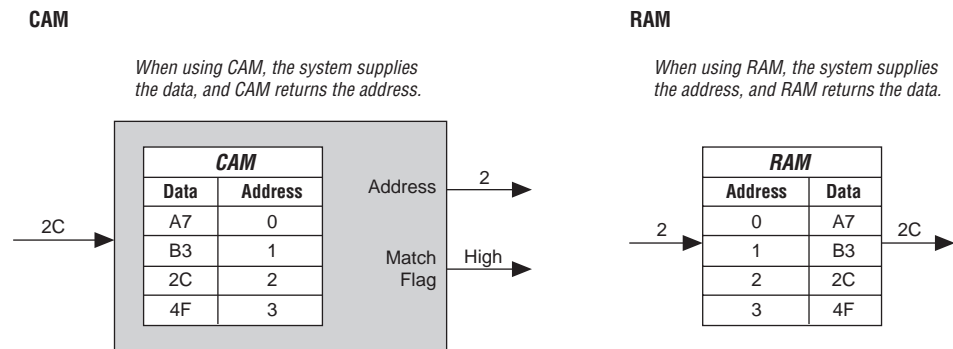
CAM

When using CAM, the system supplies the data, and CAM returns the address.

| CAM | |
|---|---|
| Data | Address |
| A7 | 0 |
| B3 | 1 |
| 2C | 2 |
| 4F | 3 |

2C

Address 2

Match Flag High

RAM

When using RAM, the system supplies the address, and RAM returns the data.

| RAM | |
|---|---|
| Address | Data |
| 0 | A7 |
| 1 | B3 |
| 2 | 2C |
| 3 | 4F |

2

2C